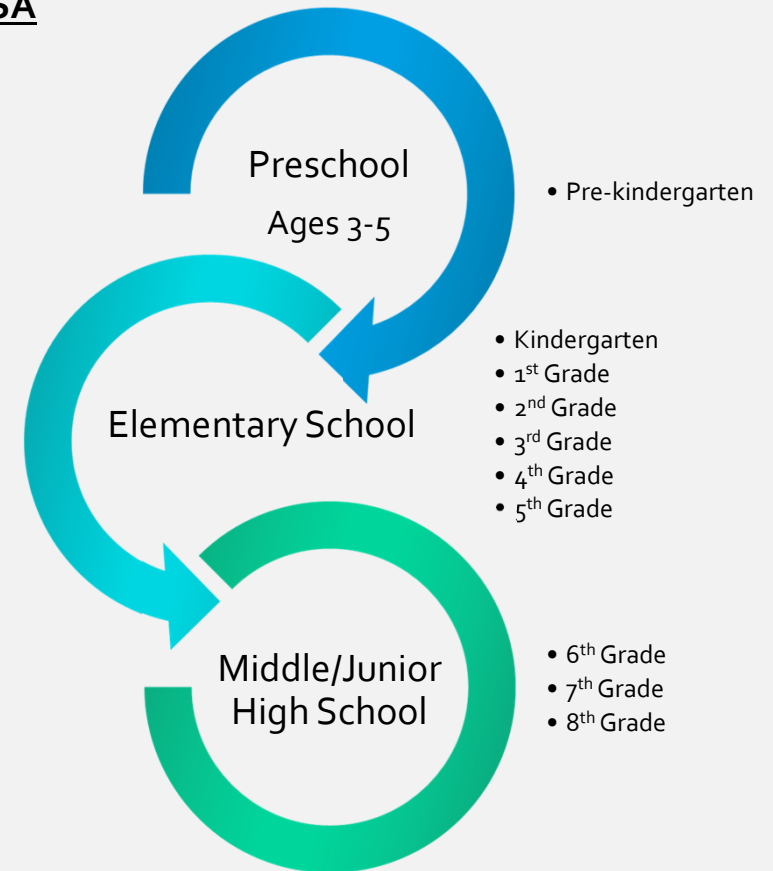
SA

Preschool
Ages 3-5

• Pre-kindergarten

Elementary School

• Kindergarten
• 1$^{st}$ Grade
• 2$^{nd}$ Grade
• 3$^{rd}$ Grade
• 4$^{th}$ Grade
• 5$^{th}$ Grade

Middle/Junior High School

• 6$^{th}$ Grade
• 7$^{th}$ Grade
• 8$^{th}$ Grade